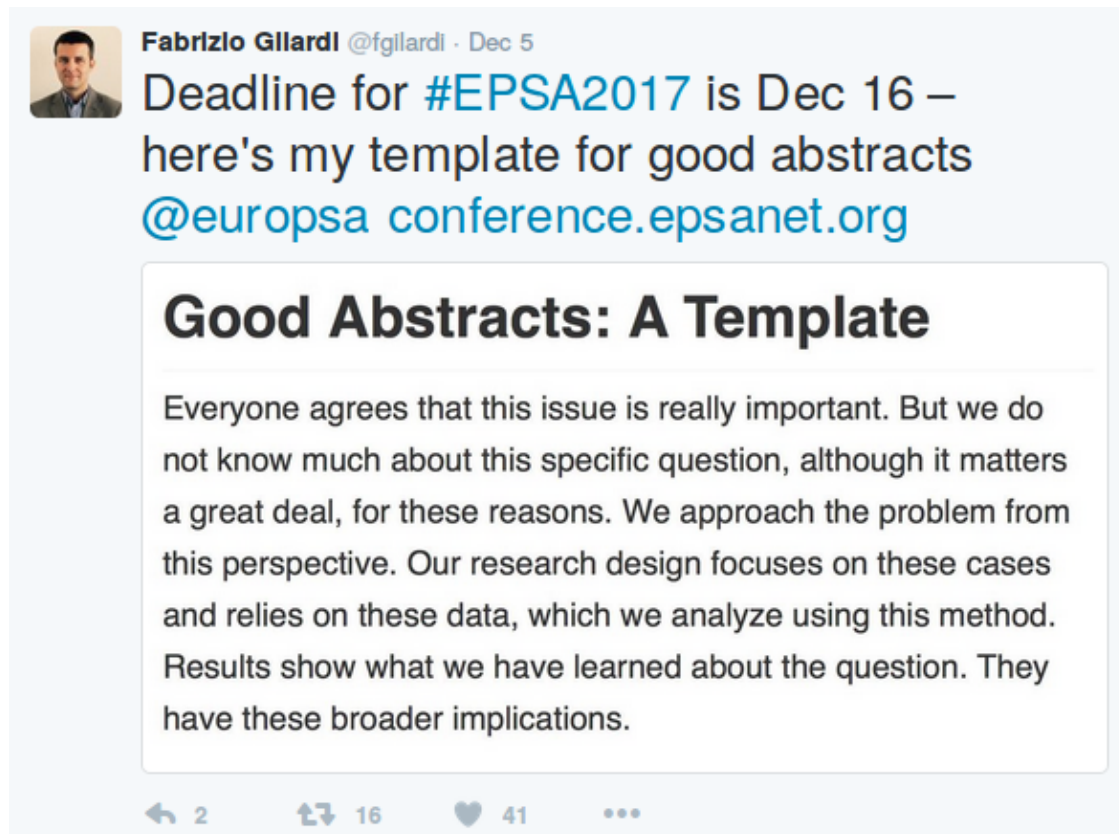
Fabrizio Gilardi @fgilardi · Dec 5
Deadline for #EPSA2017 is Dec 16 – here's my template for good abstracts @europsa conference.epsanet.org

Good Abstracts: A Template

Everyone agrees that this issue is really important. But we do not know much about this specific question, although it matters a great deal, for these reasons. We approach the problem from this perspective. Our research design focuses on these cases and relies on these data, which we analyze using this method. Results show what we have learned about the question. They have these broader implications.

2 16 41 •••